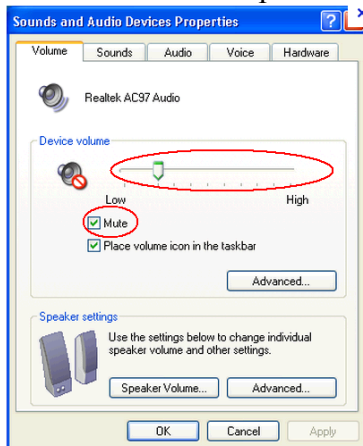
Sounds and Audio Devices Properties

?

X

Volume

Sounds

Audio

Voice

Hardware

Realtek AC97 Audio

Device volume

Low

High

Mute

Place volume icon in the taskbar

Advanced...

Speaker settings

Use the settings below to change individual speaker volume and other settings.

Speaker Volume...

Advanced...

OK

Cancel

Apply